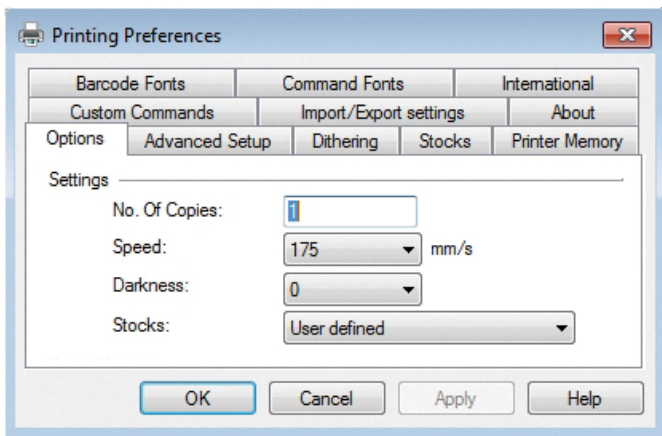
Printing Preferences

Barcode Fonts
Command Fonts
International
Custom Commands
Import/Export settings
About
Options
Advanced Setup
Dithering
Stocks
Printer Memory

Settings

No. Of Copies: 1
Speed: 175 mm/s
Darkness: 0
Stocks: User defined

OK
Cancel
Apply
Help